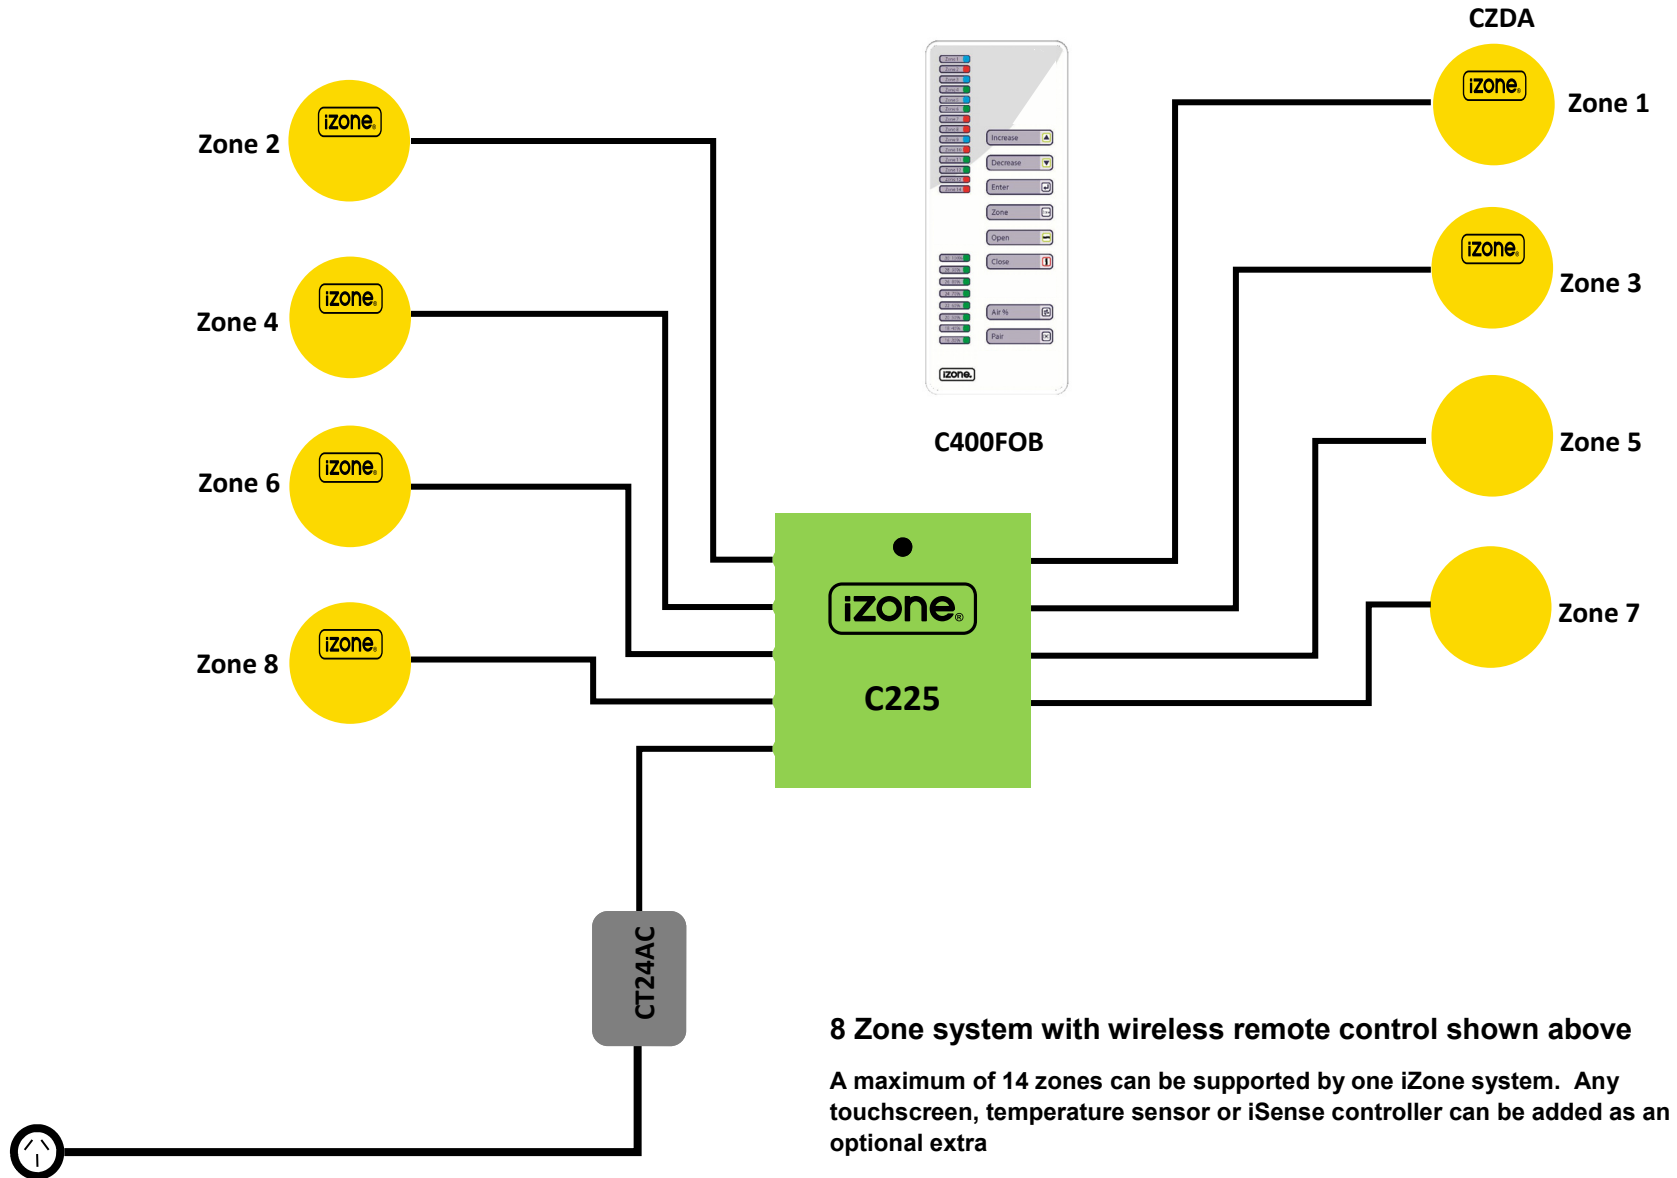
CZDA

iZone

Zone 1

Zone 2

iZone

Zone 3

iZone

Zone 4

iZone

Zone 5

Zone 6

iZone

Zone 7

Zone 8

iZone

Increase

Decrease

Enter

Zone

Open

Close

Air %

Pair

iZone

C400FOB

iZone

C225

CT24AC

8 Zone system with wireless remote control shown above

A maximum of 14 zones can be supported by one iZone system. Any touchscreen, temperature sensor or iSense controller can be added as an optional extra